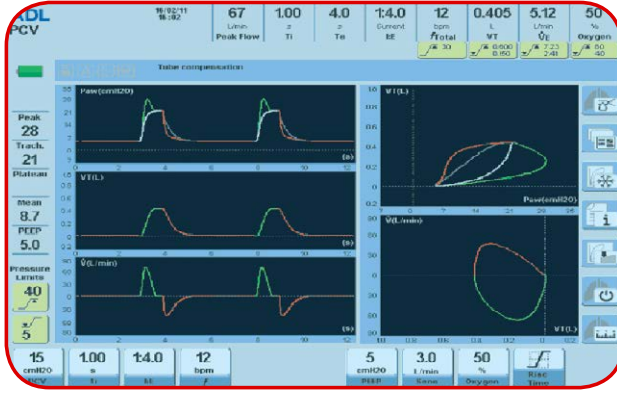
ADL
PCV

16/02/11
16:02

67
L/min
Peak Flow

1.00
s
Ti

4.0
s
Te

1:4.0
Current
I:E

12
bpm
f Total
30

0.405
L
VT
0.600
0.150

5.12
L/min
V̇E
7.23
2.41

50
%
Oxygen
60
40

Tube compensation

Peak
28

Trach.
21

Plateau

Mean
8.7

PEEP
5.0

Pressure Limits
40

5

Paw(cmH2O)
35
30
25
20
15
10
5
0
(s)

VT(L)
0.5
0.4
0.3
0.2
0.1
0
(s)

V̇(L/min)
60
40
20
0
-20
-40
-60
-80
(s)
0
2
4
6
8
10
12

VT(L)
1.0
0.8
0.6
0.4
0.2
0
-0.2
Paw(cmH2O)
0
7
14
21
28
35

V̇(L/min)
60
40
20
0
-20
-40
-60
VT(L)
-0.2
0
0.2
0.4
0.6
0.8
1.0

15
cmH2O
PCV

1.00
s
Ti

1:4.0
I:E

12
bpm
f

5
cmH2O
PEEP

3.0
L/min
Sens

50
%
Oxygen

Rise Time